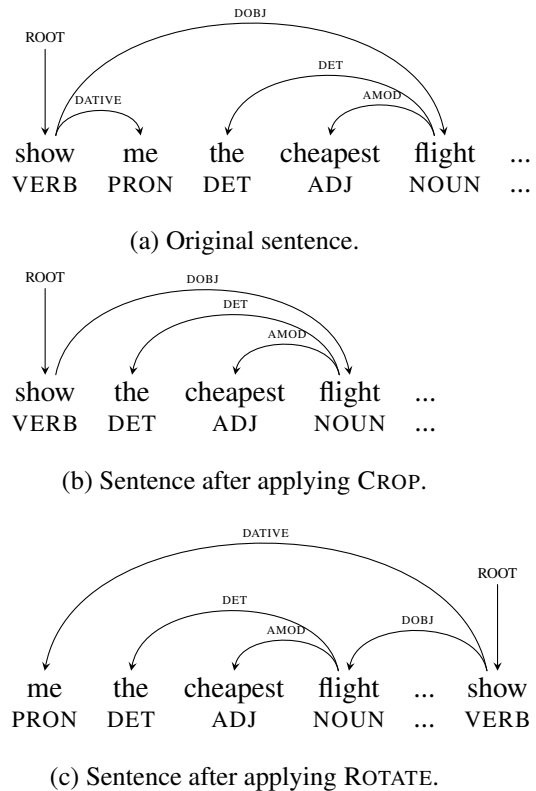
ROOT

DOBJ

DET

DATIVE

AMOD

show me the cheapest flight ...
VERB PRON DET ADJ NOUN ...

(a) Original sentence.

ROOT

DOBJ

DET

AMOD

show the cheapest flight ...
VERB DET ADJ NOUN ...

(b) Sentence after applying CROP.

DATIVE

ROOT

DET

AMOD

DOBJ

me the cheapest flight ... show
PRON DET ADJ NOUN ... VERB

(c) Sentence after applying ROTATE.